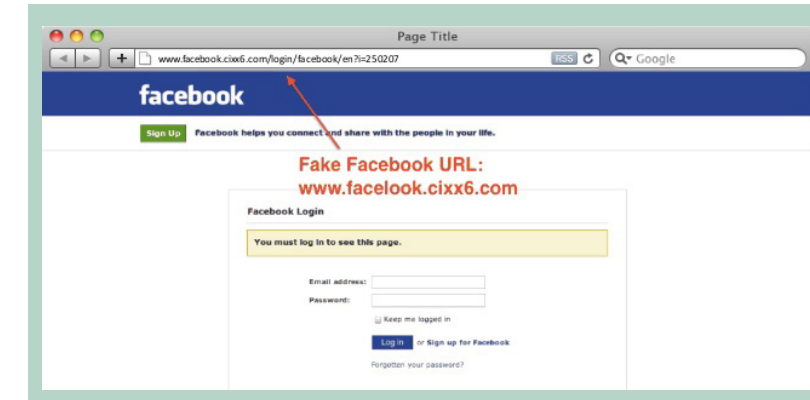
Page Title

www.facebook.cixx6.com/login/facebook/en?i=250207

RSS

Google

facebook

Sign Up

Facebook helps you connect and share with the people in your life.

Fake Facebook URL:
www.facelook.cixx6.com

Facebook Login

You must log in to see this page.

Email address:

Password:

Keep me logged in

Log in

or Sign up for Facebook

Forgotten your password?